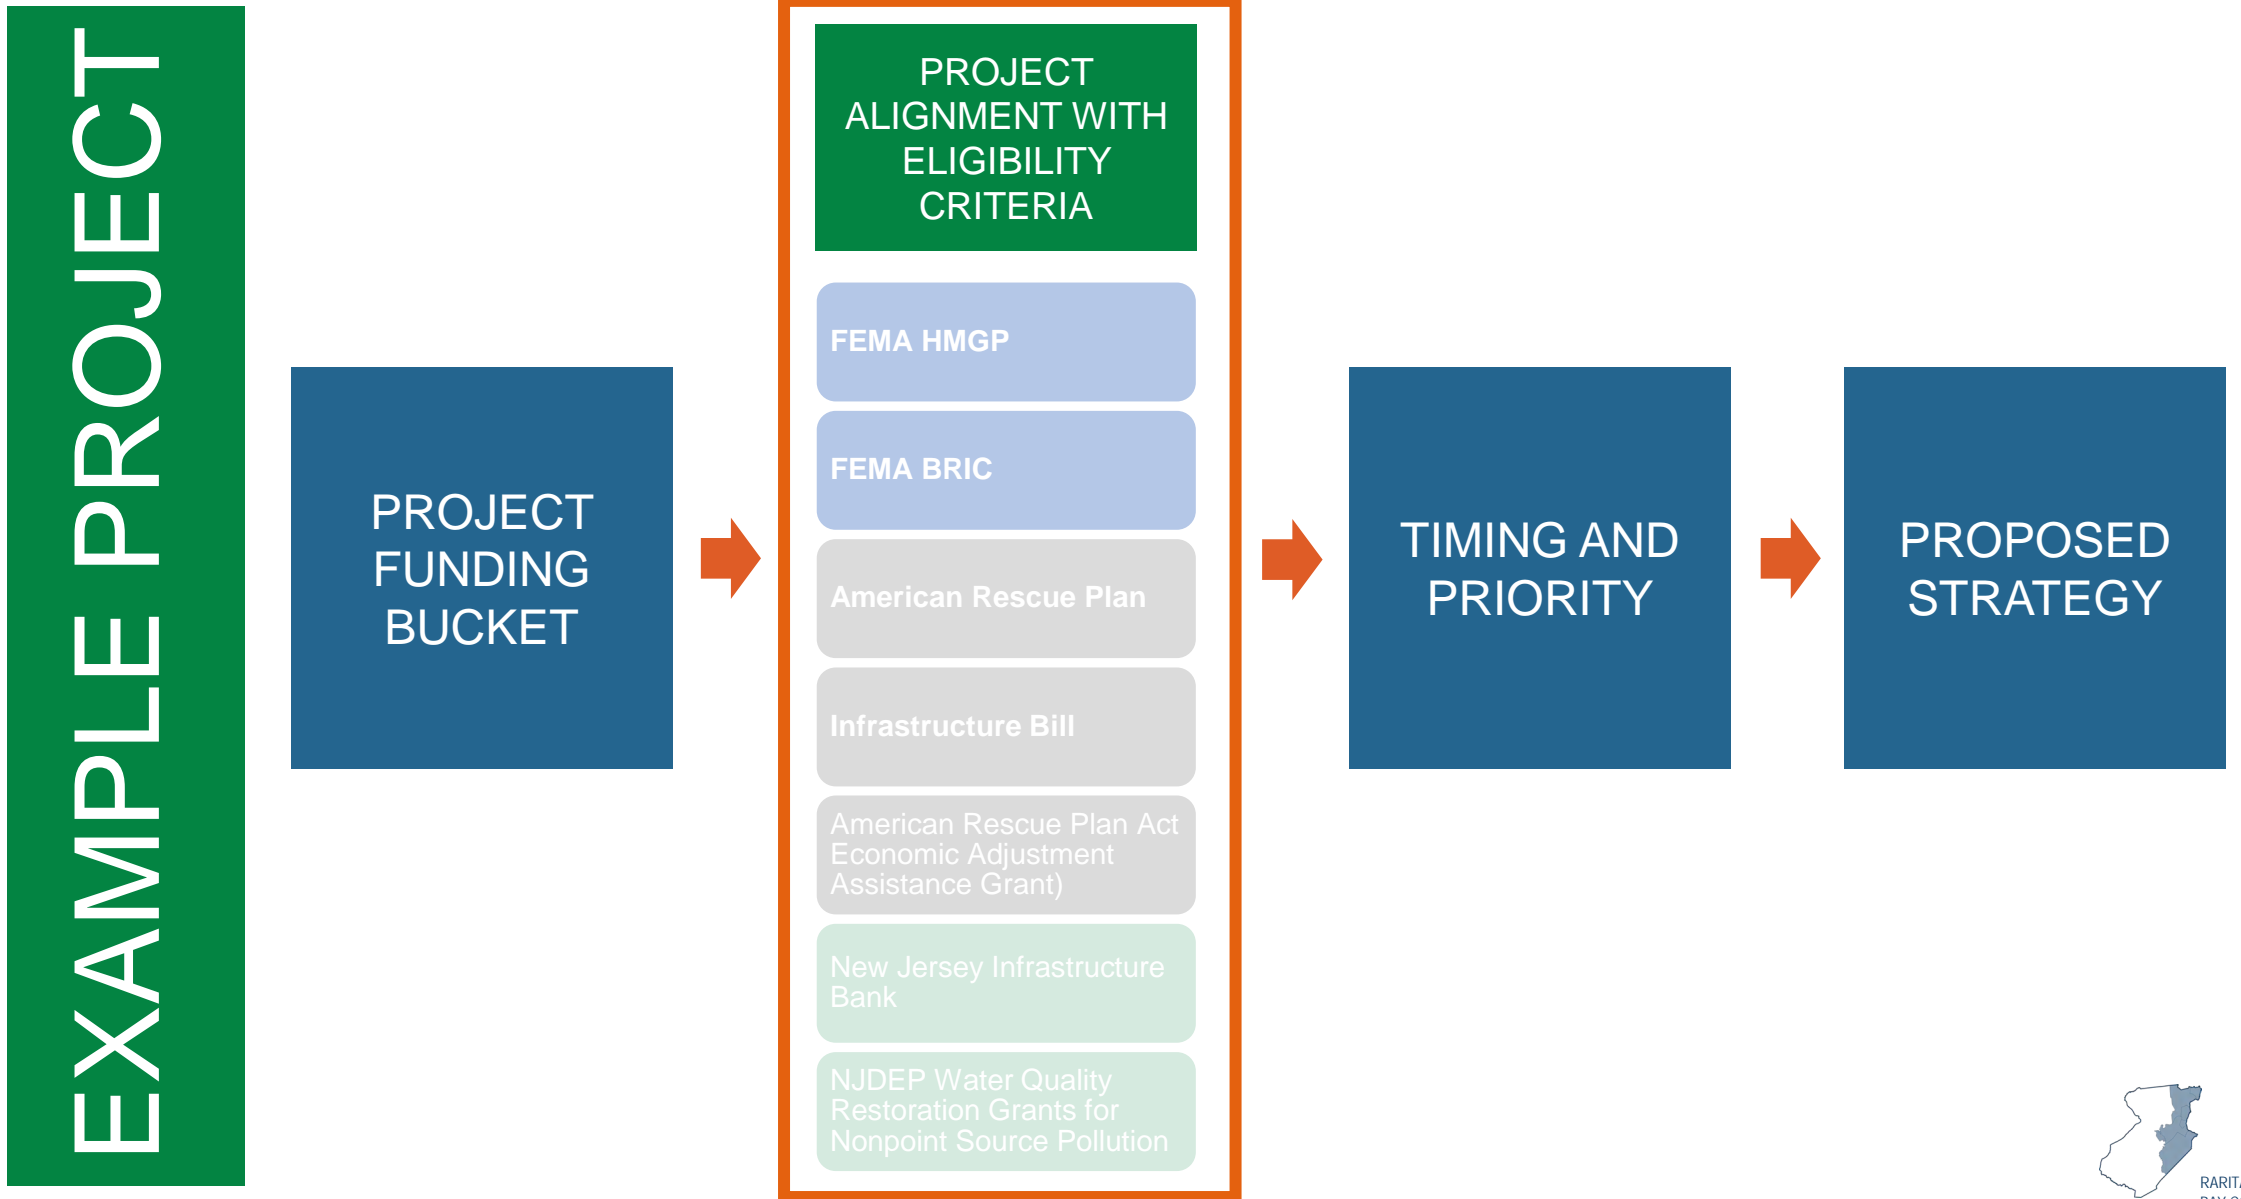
EXAMPLE PROJECT

PROJECT FUNDING BUCKET

PROJECT ALIGNMENT WITH ELIGIBILITY CRITERIA

FEMA HMGP

FEMA BRIC

American Rescue Plan

Infrastructure Bill

American Rescue Plan Act Economic Adjustment Assistance Grant)

New Jersey Infrastructure Bank

NJDEP Water Quality Restoration Grants for Nonpoint Source Pollution

TIMING AND PRIORITY

PROPOSED STRATEGY

RARIT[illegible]